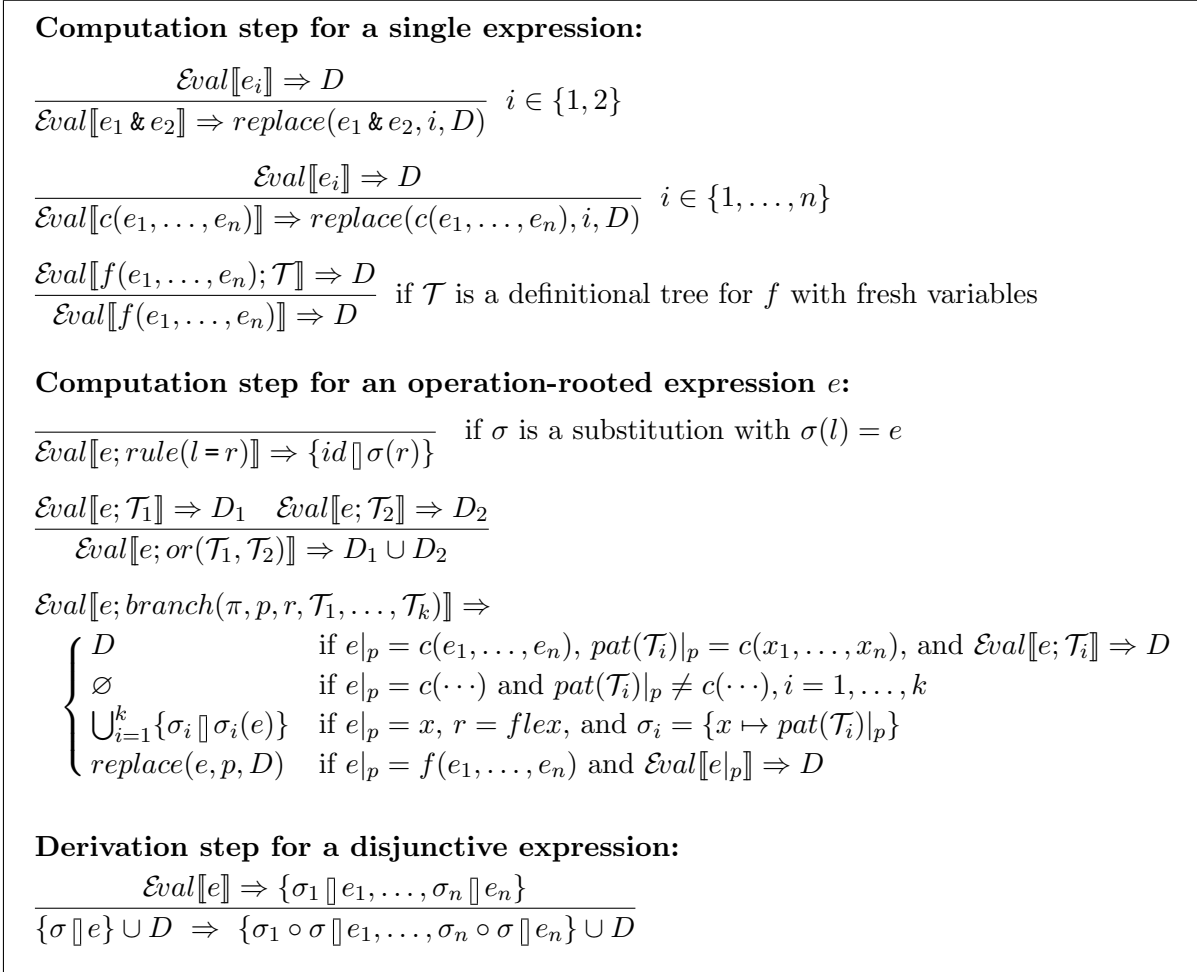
**Computation step for a single expression:**

$\frac{\mathcal{E}val[\![e_i]\!] \Rightarrow D}{\mathcal{E}val[\![e_1 \,\&\, e_2]\!] \Rightarrow replace(e_1 \,\&\, e_2, i, D)} \quad i \in \{1,2\}$

$\frac{\mathcal{E}val[\![e_i]\!] \Rightarrow D}{\mathcal{E}val[\![c(e_1,\ldots,e_n)]\!] \Rightarrow replace(c(e_1,\ldots,e_n), i, D)} \quad i \in \{1,\ldots,n\}$

$\frac{\mathcal{E}val[\![f(e_1,\ldots,e_n);\mathcal{T}]\!] \Rightarrow D}{\mathcal{E}val[\![f(e_1,\ldots,e_n)]\!] \Rightarrow D}$ if $\mathcal{T}$ is a definitional tree for $f$ with fresh variables

**Computation step for an operation-rooted expression $e$:**

$\frac{}{\mathcal{E}val[\![e; rule(l = r)]\!] \Rightarrow \{id \,[\!]\, \sigma(r)\}}$ if $\sigma$ is a substitution with $\sigma(l) = e$

$\frac{\mathcal{E}val[\![e;\mathcal{T}_1]\!] \Rightarrow D_1 \quad \mathcal{E}val[\![e;\mathcal{T}_2]\!] \Rightarrow D_2}{\mathcal{E}val[\![e; or(\mathcal{T}_1,\mathcal{T}_2)]\!] \Rightarrow D_1 \cup D_2}$

$\mathcal{E}val[\![e; branch(\pi,p,r,\mathcal{T}_1,\ldots,\mathcal{T}_k)]\!] \Rightarrow$
$\begin{cases} D & \text{if } e|_p = c(e_1,\ldots,e_n),\ pat(\mathcal{T}_i)|_p = c(x_1,\ldots,x_n), \text{ and } \mathcal{E}val[\![e;\mathcal{T}_i]\!] \Rightarrow D \\ \varnothing & \text{if } e|_p = c(\cdots) \text{ and } pat(\mathcal{T}_i)|_p \neq c(\cdots), i = 1,\ldots,k \\ \bigcup_{i=1}^{k}\{\sigma_i \,[\!]\, \sigma_i(e)\} & \text{if } e|_p = x,\ r = flex, \text{ and } \sigma_i = \{x \mapsto pat(\mathcal{T}_i)|_p\} \\ replace(e,p,D) & \text{if } e|_p = f(e_1,\ldots,e_n) \text{ and } \mathcal{E}val[\![e|_p]\!] \Rightarrow D \end{cases}$

**Derivation step for a disjunctive expression:**

$\frac{\mathcal{E}val[\![e]\!] \Rightarrow \{\sigma_1 \,[\!]\, e_1,\ldots,\sigma_n \,[\!]\, e_n\}}{\{\sigma \,[\!]\, e\} \cup D \ \Rightarrow\ \{\sigma_1 \circ \sigma \,[\!]\, e_1,\ldots,\sigma_n \circ \sigma \,[\!]\, e_n\} \cup D}$